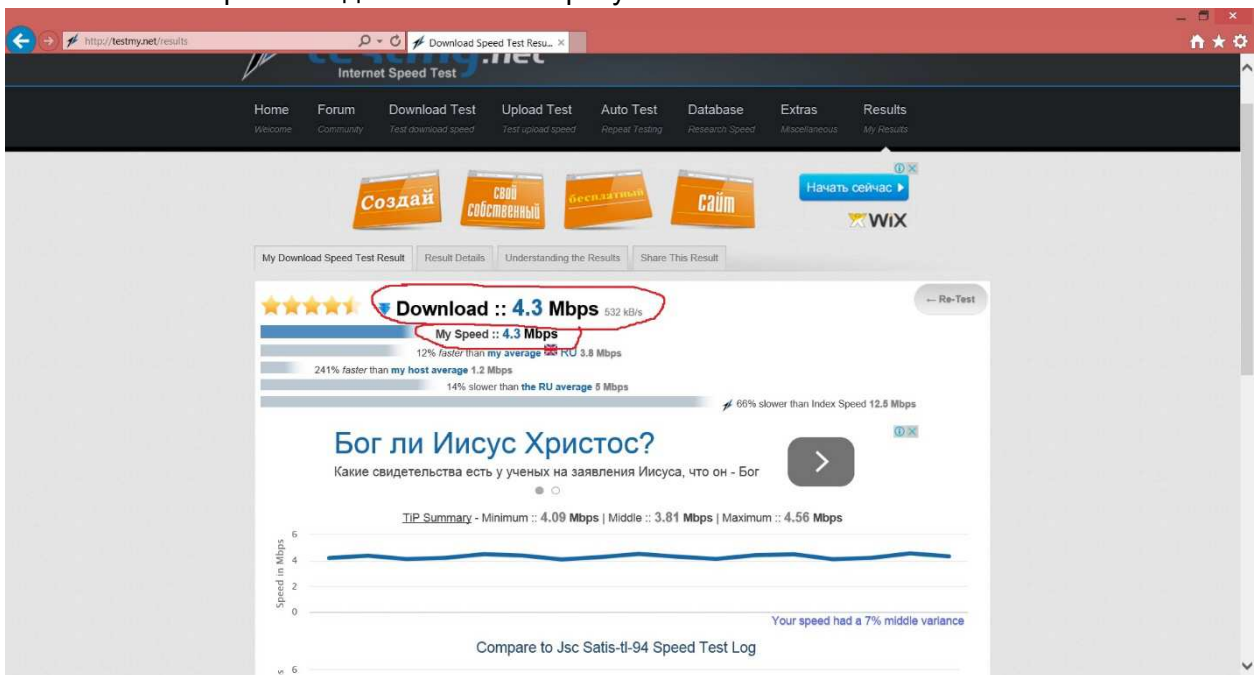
http://testmy.net/results

Download Speed Test Resu... ×

.net
Internet Speed Test

Home Welcome | Forum Community | Download Test Test download speed | Upload Test Test upload speed | Auto Test Repeat Testing | Database Research Speed | Extras Miscellaneous | Results My Results

Создай свой собственный бесплатный сайт

Начать сейчас ▸

WiX

My Download Speed Test Result | Result Details | Understanding the Results | Share This Result

Download :: 4.3 Mbps 532 kB/s

← Re-Test

My Speed :: 4.3 Mbps

12% faster than my average RU 3.8 Mbps

241% faster than my host average 1.2 Mbps

14% slower than the RU average 5 Mbps

66% slower than Index Speed 12.5 Mbps

Бог ли Иисус Христос?

Какие свидетельства есть у ученых на заявления Иисуса, что он - Бог

TiP Summary - Minimum :: 4.09 Mbps | Middle :: 3.81 Mbps | Maximum :: 4.56 Mbps

Speed in Mbps

6
4
2
0

Your speed had a 7% middle variance

Compare to Jsc Satis-tl-94 Speed Test Log

6